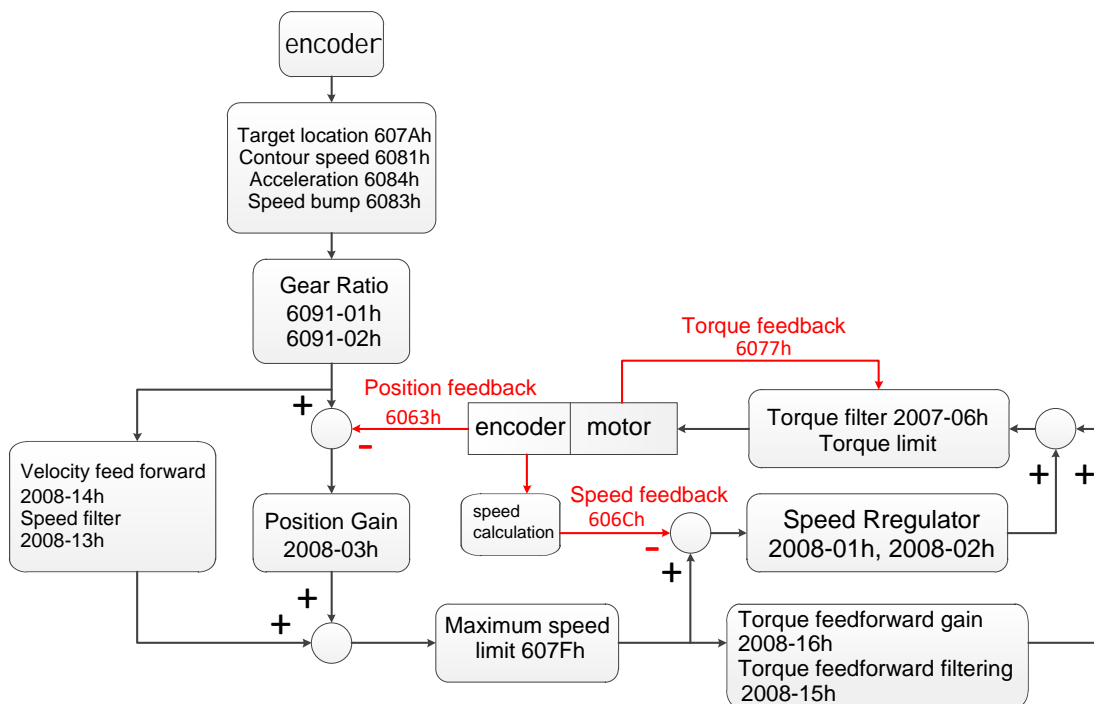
encoder

Target location 607Ah
Contour speed 6081h
Acceleration 6084h
Speed bump 6083h

Gear Ratio
6091-01h
6091-02h

Torque feedback
6077h

Position feedback
6063h

+
-

encoder

motor

Torque filter 2007-06h
Torque limit

+
+

Velocity feed forward
2008-14h
Speed filter
2008-13h

Position Gain
2008-03h

speed calculation

Speed feedback
606Ch

-
+

Speed Rregulator
2008-01h, 2008-02h

+
+

Maximum speed limit 607Fh

Torque feedforward gain
2008-16h
Torque feedforward filtering
2008-15h